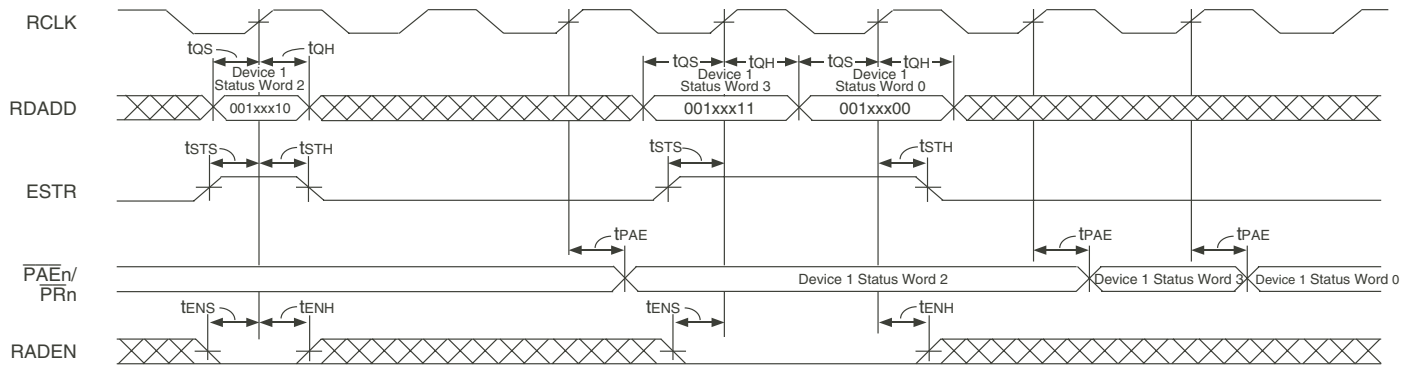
RCLK

$t_{QS}$ $t_{QH}$

Device 1 Status Word 2

$t_{QS}$ $t_{QH}$

Device 1 Status Word 3

$t_{QS}$ $t_{QH}$

Device 1 Status Word 0

RDADD

001xxx10

001xxx11

001xxx00

$t_{STS}$ $t_{STH}$

$t_{STS}$

$t_{STH}$

ESTR

$t_{PAE}$

$t_{PAE}$

$t_{PAE}$

$\overline{PAE}$n/ $\overline{PR}$n

Device 1 Status Word 2

Device 1 Status Word 3

Device 1 Status Word 0

$t_{ENS}$ $t_{ENH}$

$t_{ENS}$

$t_{ENH}$

RADEN